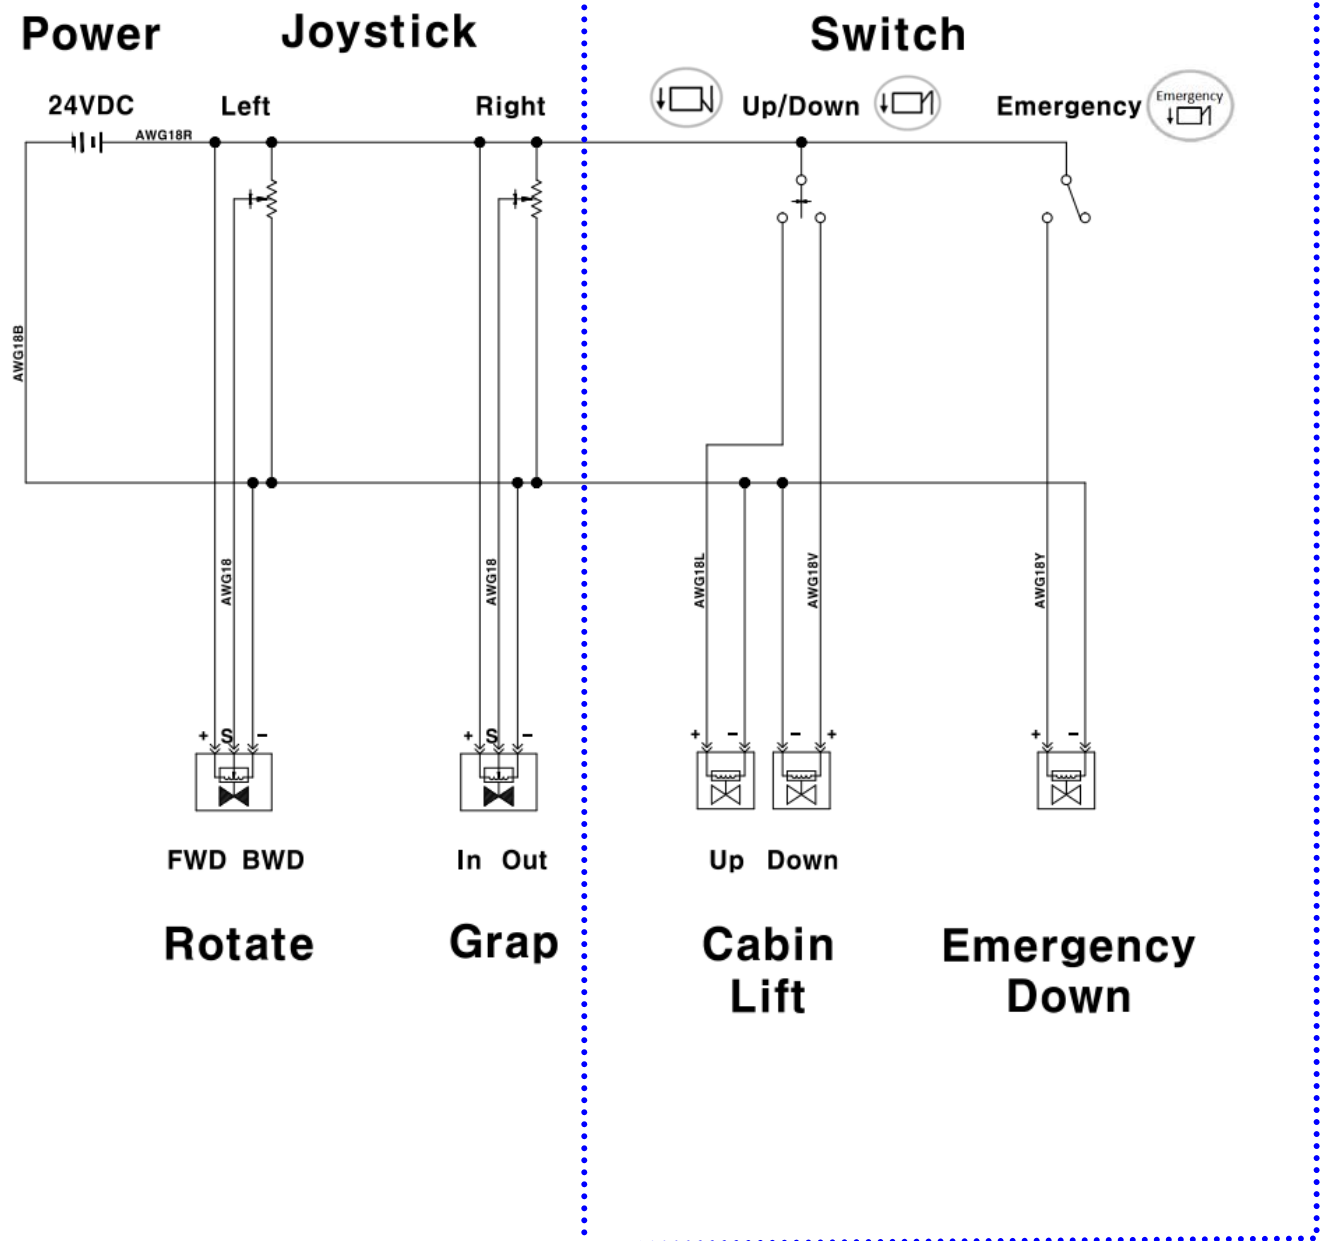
Power

Joystick

Switch

24VDC

Left

Right

Up/Down

Emergency

Emergency

AWG18R

AWG18B

AWG18

AWG18

AWG18L

AWG18V

AWG18Y

+ S −

+ S −

+ −

− +

+ −

FWD BWD

In Out

Up Down

Rotate

Grap

Cabin Lift

Emergency Down